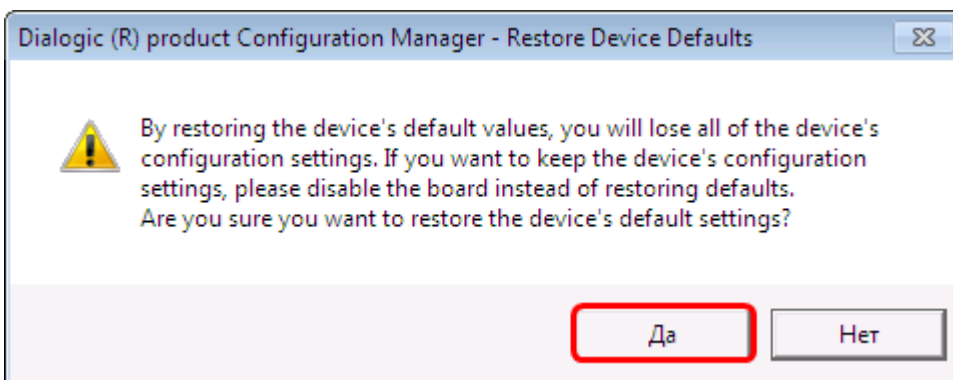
Dialogic (R) product Configuration Manager - Restore Device Defaults

By restoring the device's default values, you will lose all of the device's configuration settings. If you want to keep the device's configuration settings, please disable the board instead of restoring defaults.
Are you sure you want to restore the device's default settings?

Да

Нет